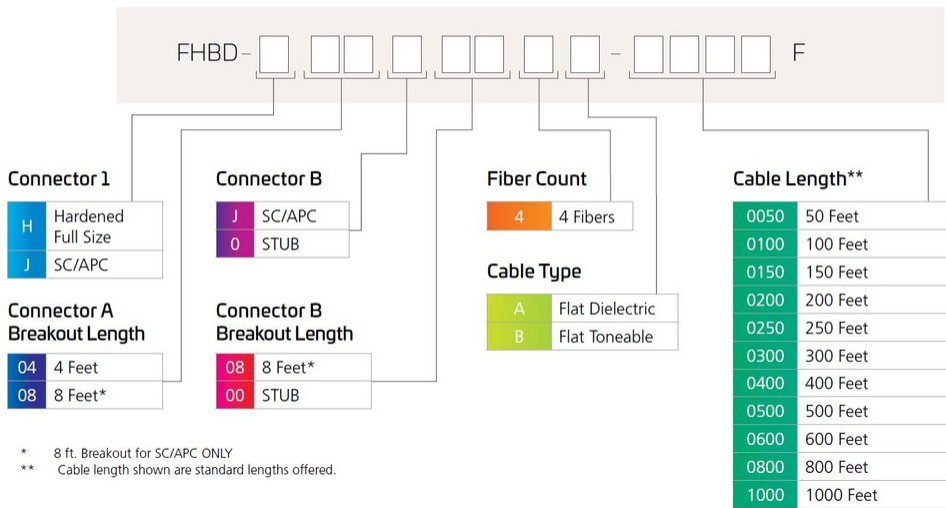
FHBD – [ ] [ ][ ] [ ] [ ][ ] [ ] [ ] – [ ][ ][ ][ ] F

Connector 1

| H | Hardened Full Size |
|---|---|
| J | SC/APC |

Connector A Breakout Length

| 04 | 4 Feet |
|---|---|
| 08 | 8 Feet* |

Connector B

| J | SC/APC |
|---|---|
| 0 | STUB |

Connector B Breakout Length

| 08 | 8 Feet* |
|---|---|
| 00 | STUB |

Fiber Count

| 4 | 4 Fibers |
|---|---|

Cable Type

| A | Flat Dielectric |
|---|---|
| B | Flat Toneable |

Cable Length**

| 0050 | 50 Feet |
|---|---|
| 0100 | 100 Feet |
| 0150 | 150 Feet |
| 0200 | 200 Feet |
| 0250 | 250 Feet |
| 0300 | 300 Feet |
| 0400 | 400 Feet |
| 0500 | 500 Feet |
| 0600 | 600 Feet |
| 0800 | 800 Feet |
| 1000 | 1000 Feet |

* 8 ft. Breakout for SC/APC ONLY
** Cable length shown are standard lengths offered.